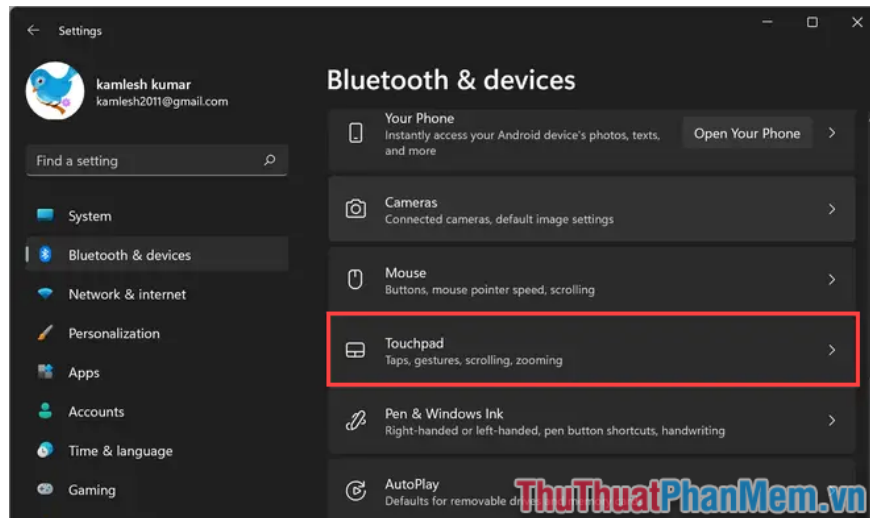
Settings

kamlesh kumar
kamlesh2011@gmail.com

Find a setting

System
Bluetooth & devices
Network & internet
Personalization
Apps
Accounts
Time & language
Gaming

Bluetooth & devices

Your Phone
Instantly access your Android device's photos, texts, and more
Open Your Phone

Cameras
Connected cameras, default image settings

Mouse
Buttons, mouse pointer speed, scrolling

Touchpad
Taps, gestures, scrolling, zooming

Pen & Windows Ink
Right-handed or left-handed, pen button shortcuts, handwriting

AutoPlay
Defaults for removable d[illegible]

ThuThuatPhanMem.vn